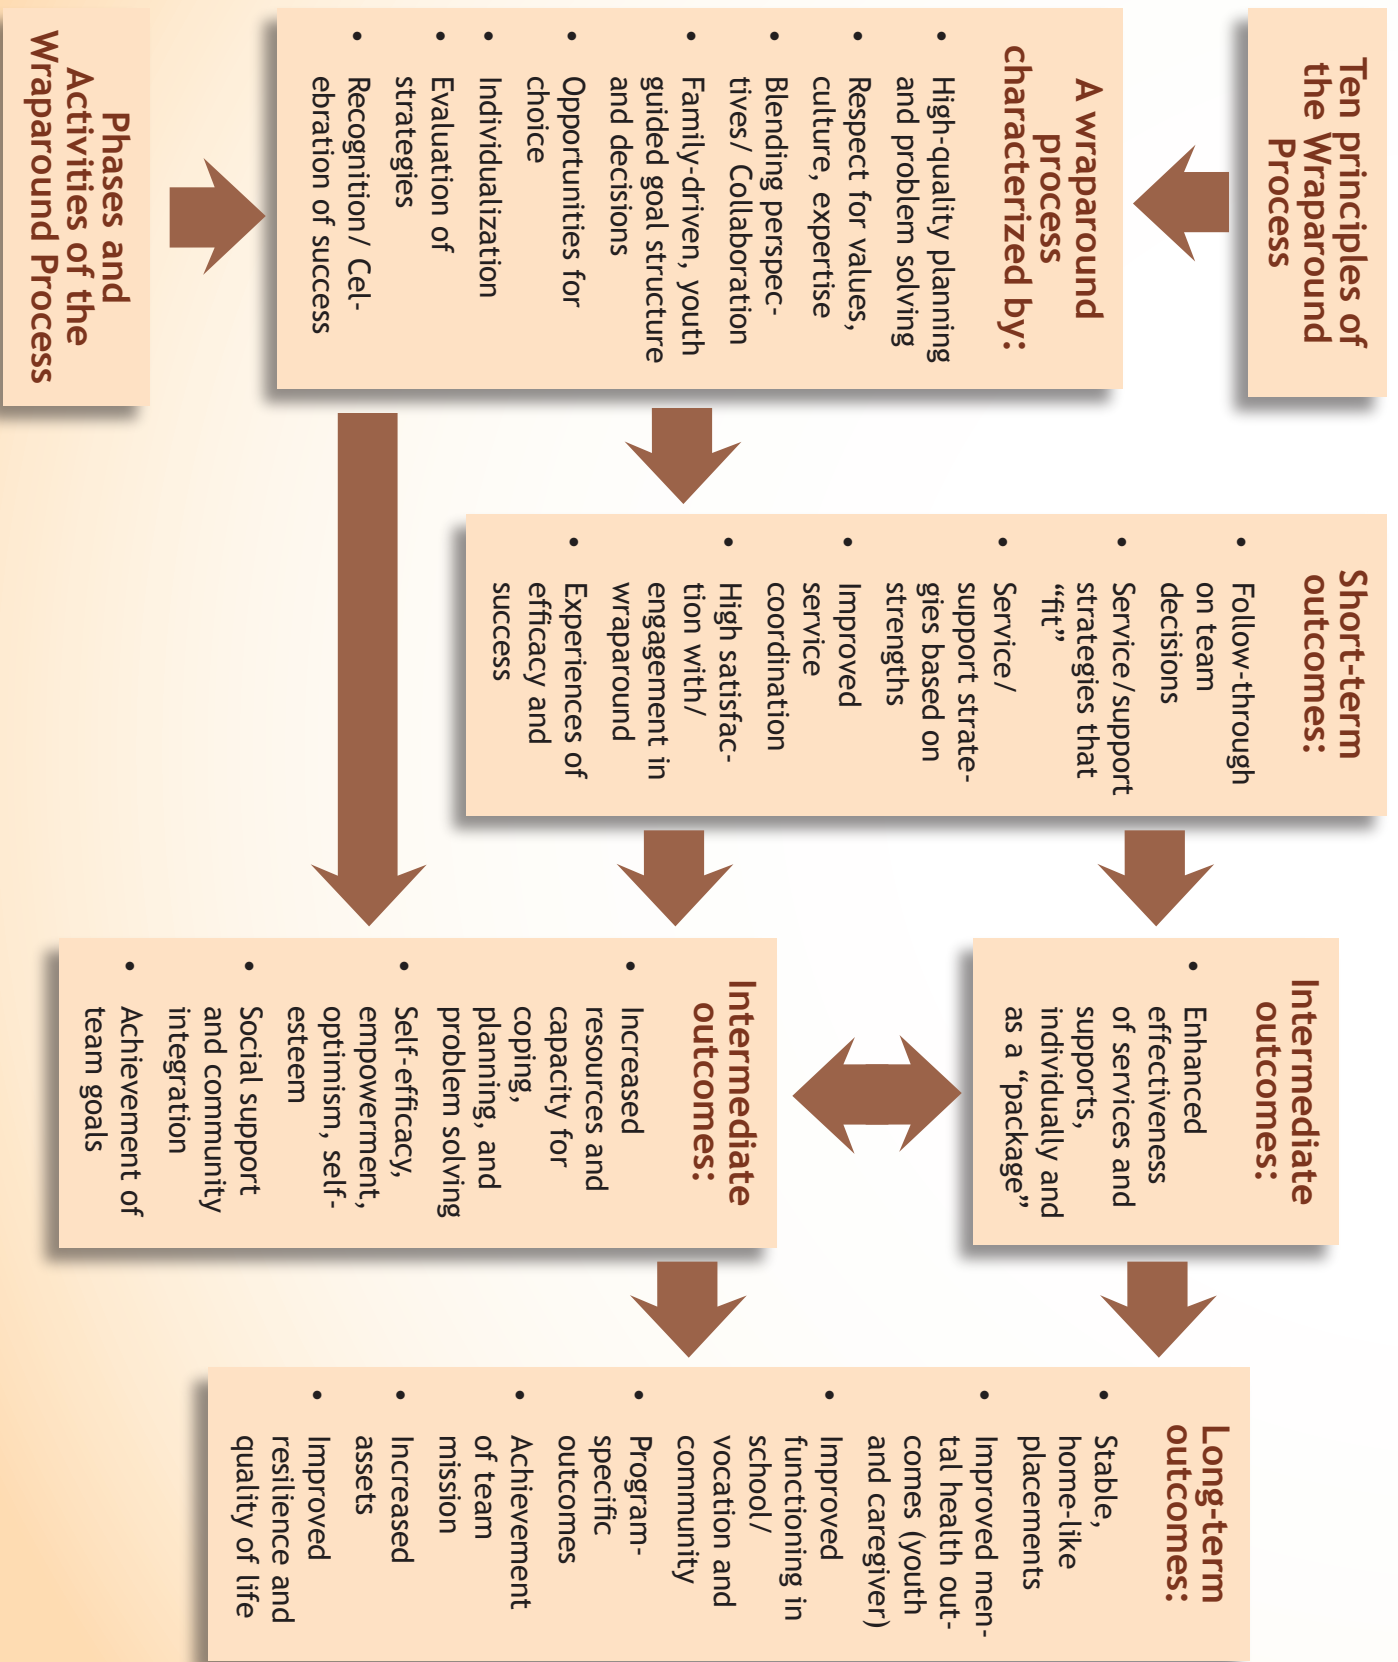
Ten principles of the Wraparound Process

A wraparound process characterized by:

- High-quality planning and problem solving
- Respect for values, culture, expertise
- Blending perspectives/ Collaboration
- Family-driven, youth guided goal structure and decisions
- Opportunities for choice
- Individualization
- Evaluation of strategies
- Recognition/ Celebration of success

Phases and Activities of the Wraparound Process

Short-term outcomes:

- Follow-through on team decisions
- Service/support strategies that "fit"
- Service/ support strategies based on strengths
- Improved service coordination
- High satisfaction with/ engagement in wraparound
- Experiences of efficacy and success

Intermediate outcomes:

- Enhanced effectiveness of services and supports, individually and as a "package"

Intermediate outcomes:

- Increased resources and capacity for coping, planning, and problem solving
- Self-efficacy, empowerment, optimism, self-esteem
- Social support and community integration
- Achievement of team goals

Long-term outcomes:

- Stable, home-like placements
- Improved mental health outcomes (youth and caregiver)
- Improved functioning in school/ vocation and community
- Program-specific outcomes
- Achievement of team mission
- Increased assets
- Improved resilience and quality of life